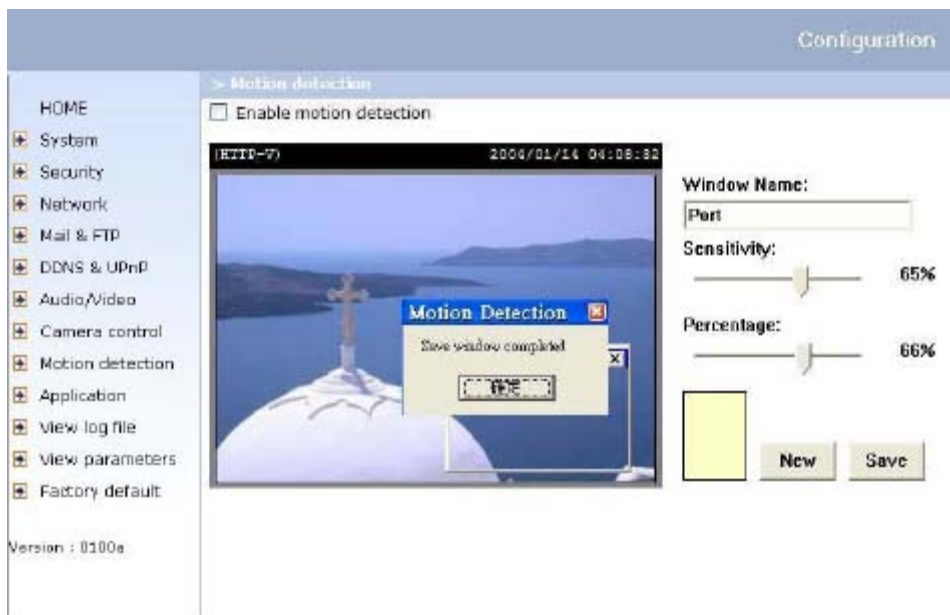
Configuration

HOME
System
Security
Network
Mail & FTP
DDNS & UPnP
Audio/Video
Camera control
Motion detection
Application
View log file
View parameters
Factory default

Version : 0100a

> Motion detection

Enable motion detection

(HTTP-V) 2006/01/14 04:08:32

Motion Detection

Save window completed

確定

Window Name:
Port

Sensitivity:
65%

Percentage:
66%

New
Save